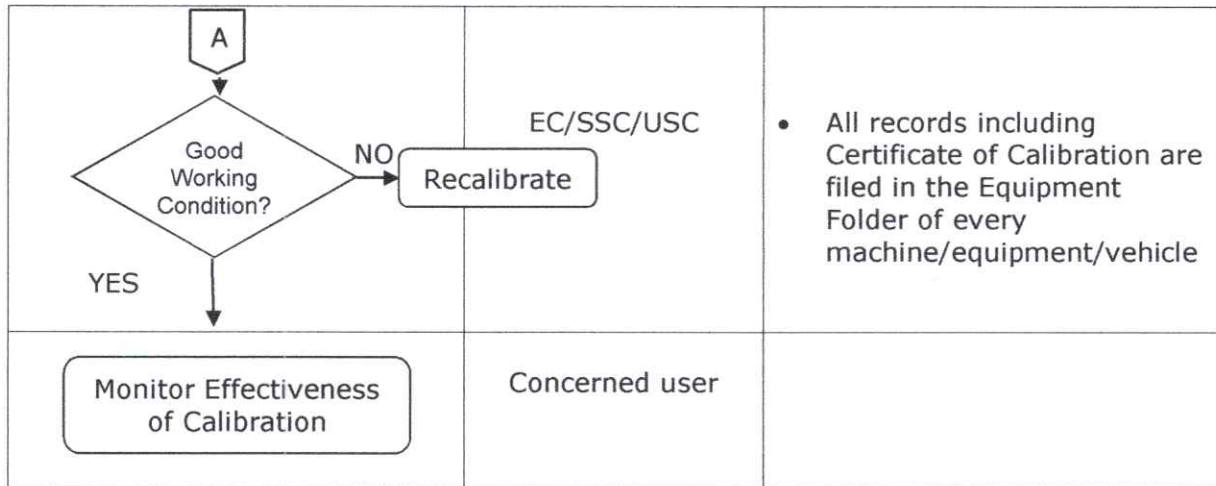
| A<br>Good Working Condition?<br>NO<br>Recalibrate<br>YES | EC/SSC/USC | • All records including Certificate of Calibration are filed in the Equipment Folder of every machine/equipment/vehicle |
|---|---|---|
| Monitor Effectiveness of Calibration | Concerned user | |